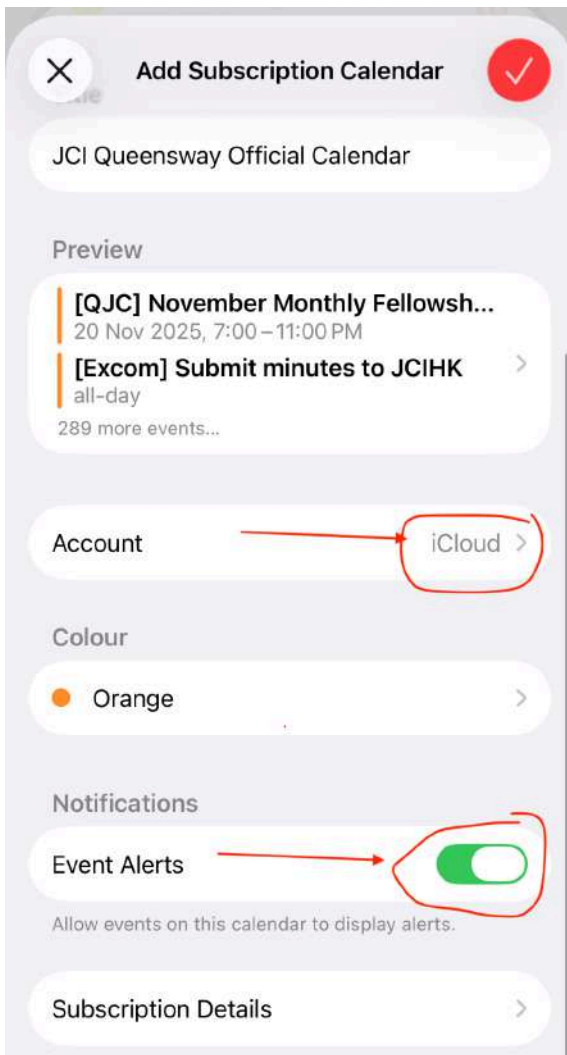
Add Subscription Calendar

JCI Queensway Official Calendar

Preview

[QJC] November Monthly Fellowsh...
20 Nov 2025, 7:00 – 11:00 PM

[Excom] Submit minutes to JCIHK
all-day

289 more events...

Account iCloud

Colour

Orange

Notifications

Event Alerts

Allow events on this calendar to display alerts.

Subscription Details